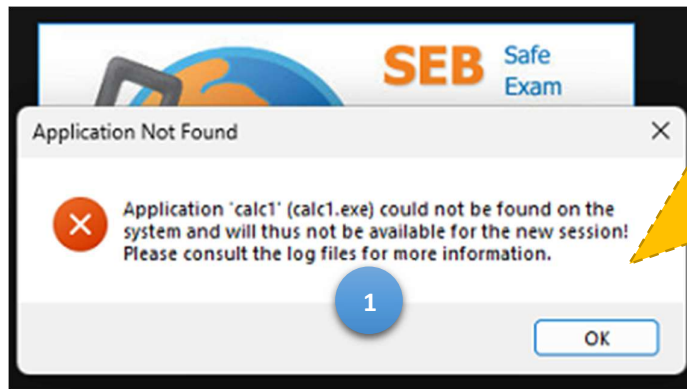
SEB Safe Exam

Application Not Found

Application 'calc1' (calc1.exe) could not be found on the system and will thus not be available for the new session! Please consult the log files for more information.

1

OK